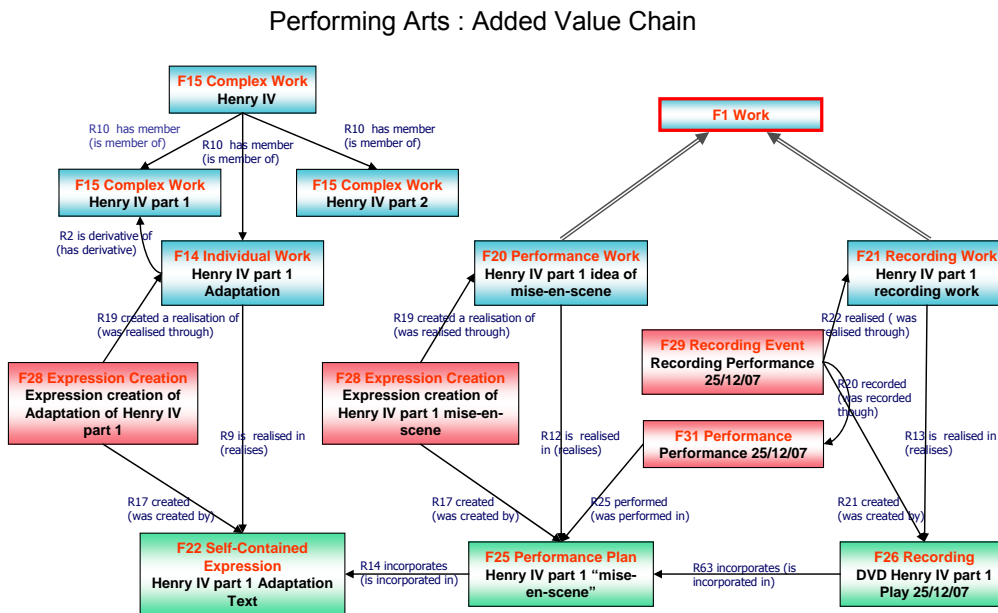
Performing Arts : Added Value Chain

F15 Complex Work
Henry IV

R10 has member (is member of)

R10 has member (is member of)

R10 has member (is member of)

F1 Work

F15 Complex Work
Henry IV part 1

F15 Complex Work
Henry IV part 2

R2 is derivative of (has derivative)

F14 Individual Work
Henry IV part 1 Adaptation

F20 Performance Work
Henry IV part 1 idea of mise-en-scene

F21 Recording Work
Henry IV part 1 recording work

R19 created a realisation of (was realised through)

R19 created a realisation of (was realised through)

R22 realised ( was realised through)

F29 Recording Event
Recording Performance 25/12/07

F28 Expression Creation
Expression creation of Adaptation of Henry IV part 1

F28 Expression Creation
Expression creation of Henry IV part 1 mise-en-scene

R20 recorded (was recorded though)

R9 is realised in (realises)

R12 is realised in (realises)

F31 Performance
Performance 25/12/07

R13 is realised in (realises)

R17 created (was created by)

R17 created (was created by)

R25 performed (was performed in)

R21 created (was created by)

F22 Self-Contained Expression
Henry IV part 1 Adaptation Text

R14 incorporates (is incorporated in)

F25 Performance Plan
Henry IV part 1 “mise-en-scene”

R63 incorporates (is incorporated in)

F26 Recording
DVD Henry IV part 1 Play 25/12/07